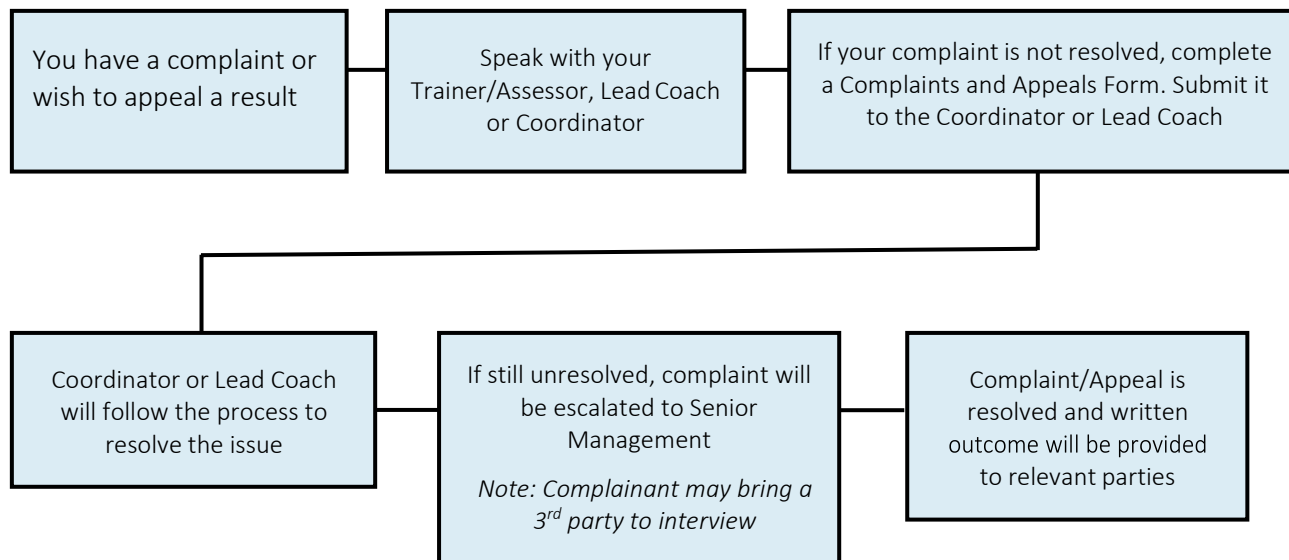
You have a complaint or wish to appeal a result

Speak with your Trainer/Assessor, Lead Coach or Coordinator

If your complaint is not resolved, complete a Complaints and Appeals Form. Submit it to the Coordinator or Lead Coach

Coordinator or Lead Coach will follow the process to resolve the issue

If still unresolved, complaint will be escalated to Senior Management

*Note: Complainant may bring a $3^{rd}$ party to interview*

Complaint/Appeal is resolved and written outcome will be provided to relevant parties